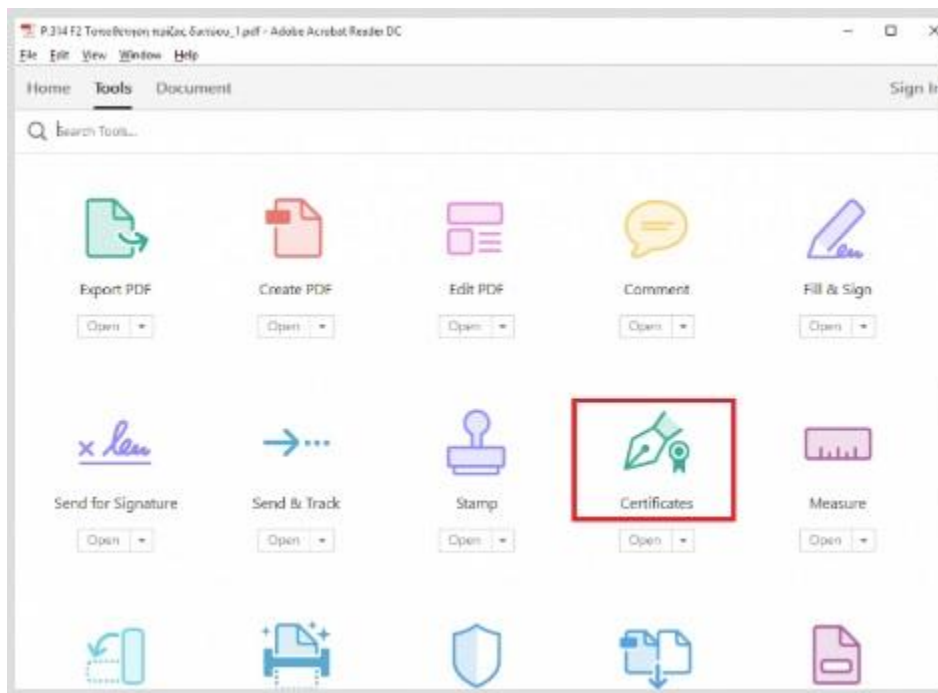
P.314 F2 Τοποθετηση παίξας δυτσίου_1.pdf - Adobe Acrobat Reader DC
File Edit View Window Help
Home Tools Document Sign In
Search Tools...

Export PDF
Open
Create PDF
Open
Edit PDF
Open
Comment
Open
Fill & Sign
Open

Send for Signature
Open
Send & Track
Open
Stamp
Open
Certificates
Open
Measure
Open